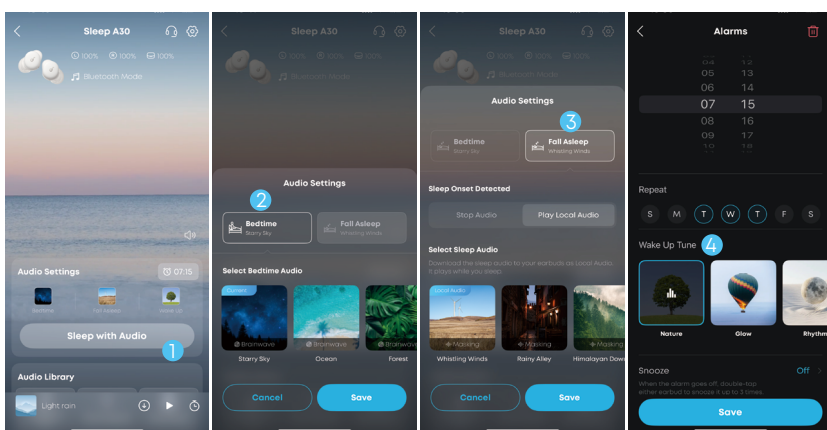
Sleep A30

100% 100% 100%

Bluetooth Mode

Audio Settings

07:15

Bedtime

Fall Asleep

Wake Up

Sleep with Audio

1

Audio Library

Light rain

Sleep A30

100% 100% 100%

Bluetooth Mode

Audio Settings

2

Bedtime

Starry Sky

Fall Asleep

Whistling Winds

Select Bedtime Audio

Current

Brainwave

Starry Sky

Brainwave

Ocean

Brainwave

Forest

Cancel

Save

Sleep A30

100% 100% 100%

Bluetooth Mode

Audio Settings

3

Bedtime

Starry Sky

Fall Asleep

Whistling Winds

Sleep Onset Detected

Stop Audio

Play Local Audio

Select Sleep Audio

Download the sleep audio to your earbuds as Local Audio. It plays while you sleep.

Local Audio

Masking

Whistling Winds

Masking

Rainy Alley

Masking

Himalayan Dow

Cancel

Save

Alarms

04 12
05 13
06 14
07 15
08 16
09 17
10 18

Repeat

S M T W T F S

Wake Up Tune

4

Nature

Glow

Rhythm

Snooze

Off

When the alarm goes off, double-tap either earbud to snooze it up to 3 times.

Save